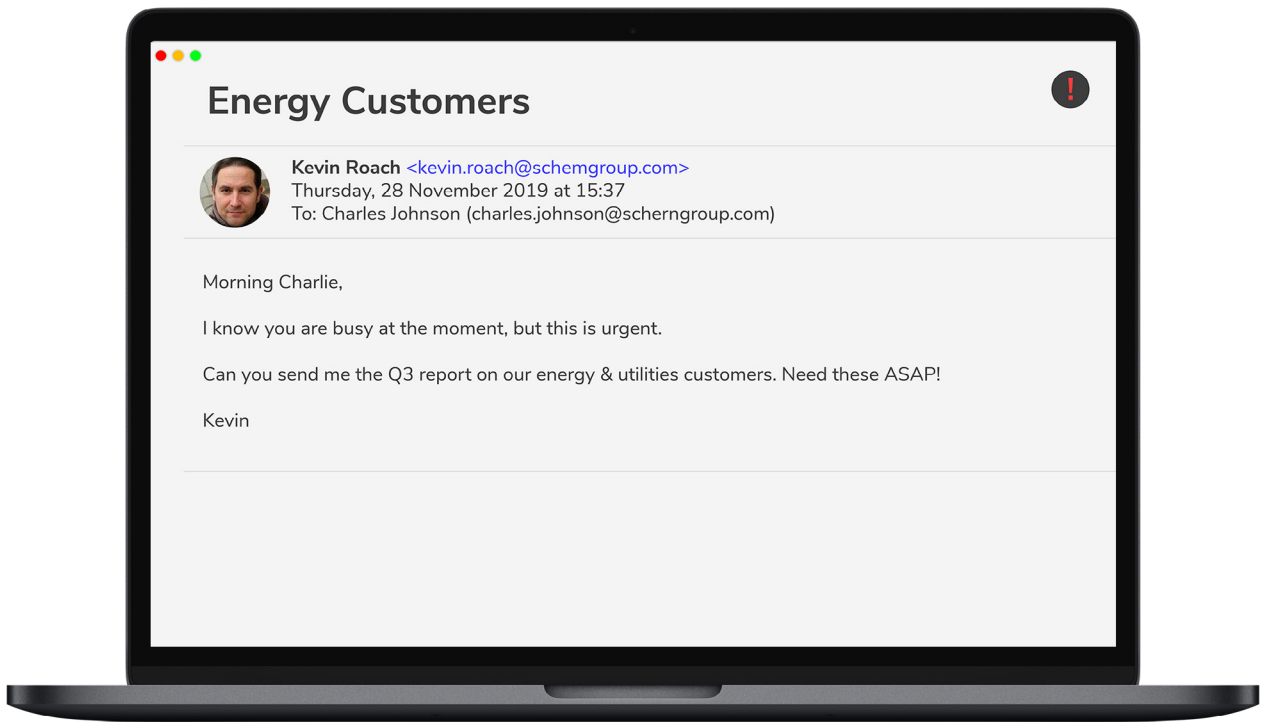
Energy Customers

!

Kevin Roach <kevin.roach@schemgroup.com>
Thursday, 28 November 2019 at 15:37
To: Charles Johnson (charles.johnson@scherngroup.com)

Morning Charlie,

I know you are busy at the moment, but this is urgent.

Can you send me the Q3 report on our energy & utilities customers. Need these ASAP!

Kevin